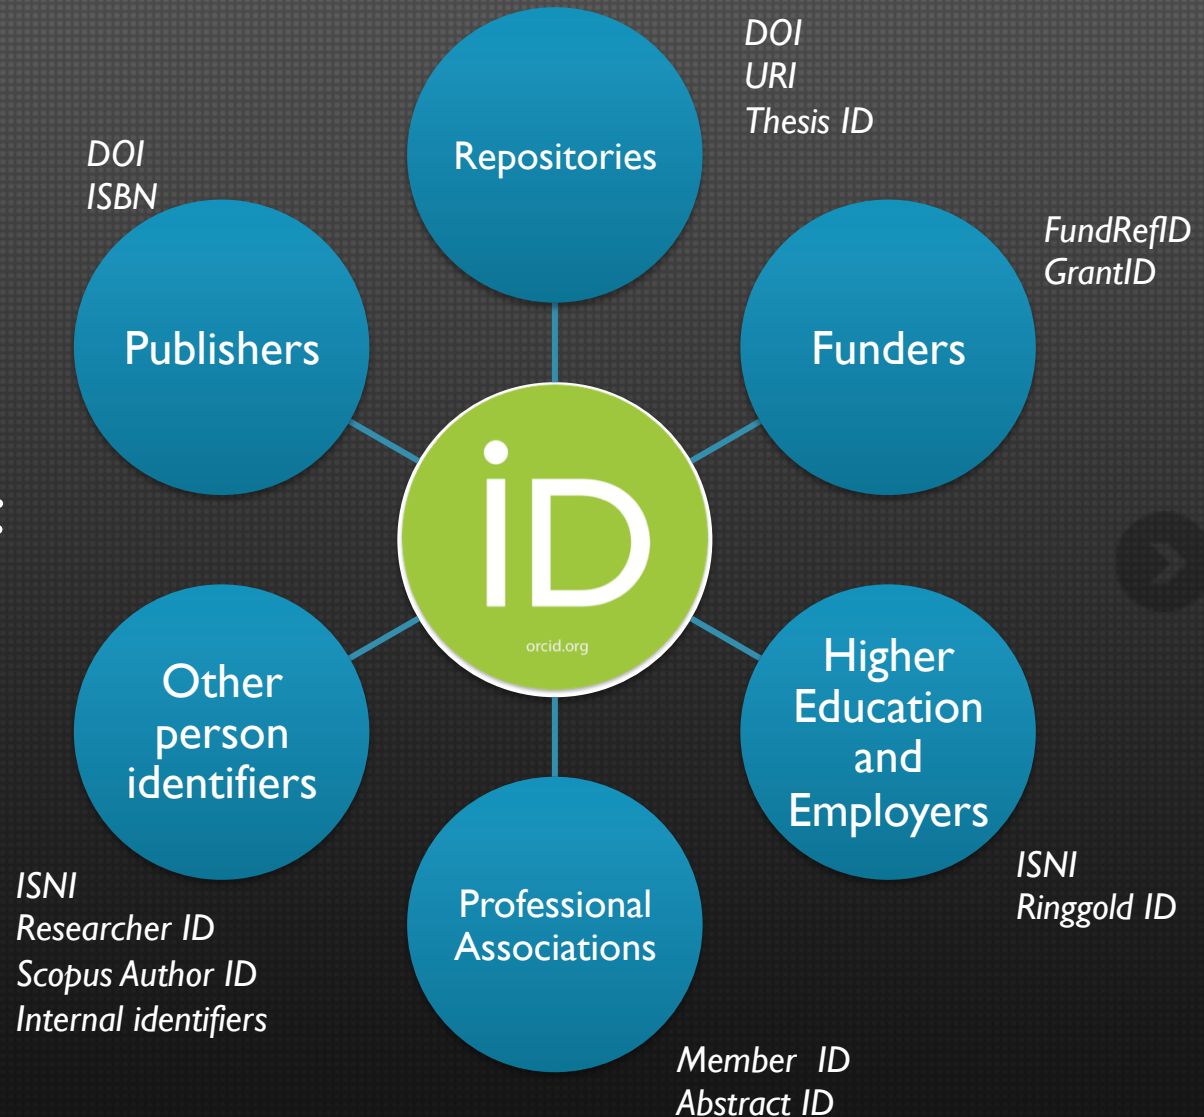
DOI
URI
Thesis ID

Repositories

DOI
ISBN

Publishers

FundRefID
GrantID

Funders

iD
orcid.org

Other person identifiers

Higher Education and Employers

ISNI
Researcher ID
Scopus Author ID
Internal identifiers

Professional Associations

ISNI
Ringgold ID

Member ID
Abstract ID